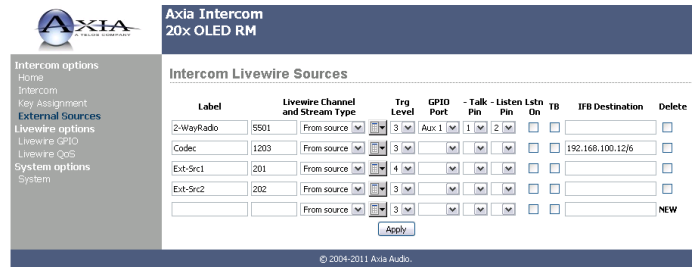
AXIA
A TELOS COMPANY

Axia Intercom
20x OLED RM

Intercom options
Home
Intercom
Key Assignment
External Sources
Livewire options
Livewire GPIO
Livewire QoS
System options
System

Intercom Livewire Sources

| Label | Livewire Channel and Stream Type | | | Trg Level | GPIO Port | - Talk Pin | - Listen Pin | Lstn On | TB | IFB Destination | Delete |
|---|---|---|---|---|---|---|---|---|---|---|---|
| 2-WayRadio | 5501 | From source | | 3 | Aux 1 | 1 | 2 | | | | |
| Codec | 1203 | From source | | 3 | | | | | | 192.168.100.12/6 | |
| Ext-Src1 | 201 | From source | | 4 | | | | | | | |
| Ext-Src2 | 202 | From source | | 3 | | | | | | | |
| | | From source | | 3 | | | | | | | NEW |

Apply

© 2004-2011 Axia Audio.